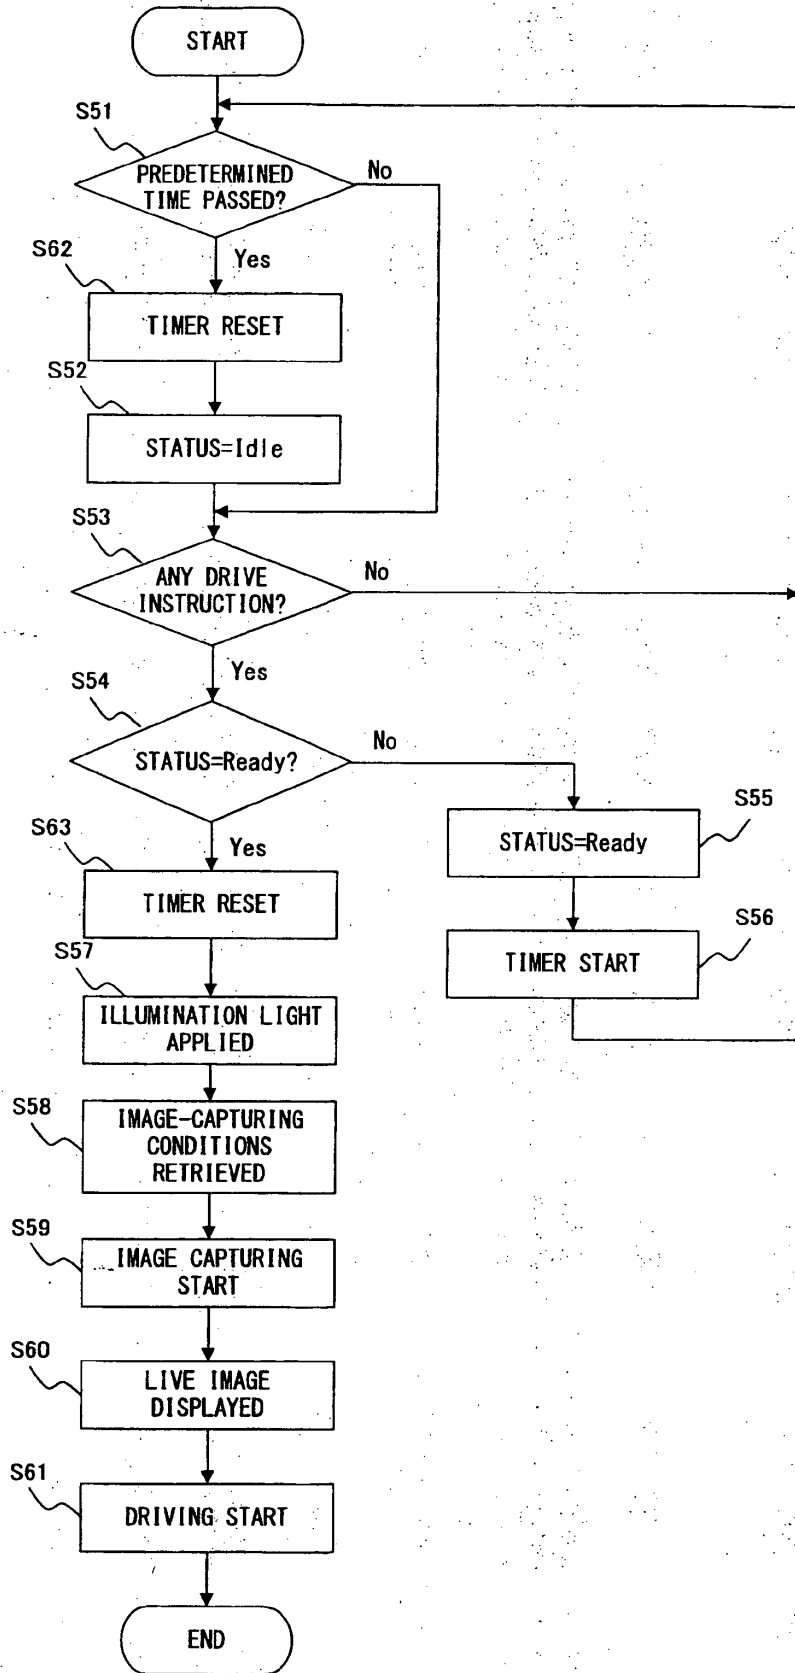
START

S51

PREDETERMINED TIME PASSED?

No

Yes

S62

TIMER RESET

S52

STATUS=Idle

S53

ANY DRIVE INSTRUCTION?

No

Yes

S54

STATUS=Ready?

No

S55

STATUS=Ready

S56

TIMER START

S63

Yes

TIMER RESET

S57

ILLUMINATION LIGHT APPLIED

S58

IMAGE-CAPTURING CONDITIONS RETRIEVED

S59

IMAGE CAPTURING START

S60

LIVE IMAGE DISPLAYED

S61

DRIVING START

END